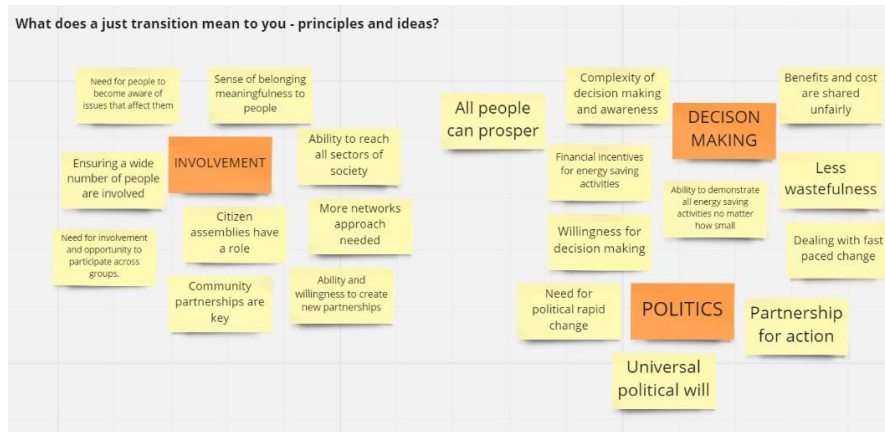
What does a just transition mean to you - principles and ideas?

Need for people to become aware of issues that affect them

Sense of belonging meaningfulness to people

Ensuring a wide number of people are involved

INVOLVEMENT

Ability to reach all sectors of society

Need for involvement and opportunity to participate across groups.

Citizen assemblies have a role

More networks approach needed

Community partnerships are key

Ability and willingness to create new partnerships

All people can prosper

Complexity of decision making and awareness

DECISION MAKING

Benefits and cost are shared unfairly

Financial incentives for energy saving activities

Ability to demonstrate all energy saving activities no matter how small

Less wastefulness

Willingness for decision making

Dealing with fast paced change

Need for political rapid change

POLITICS

Partnership for action

Universal political will